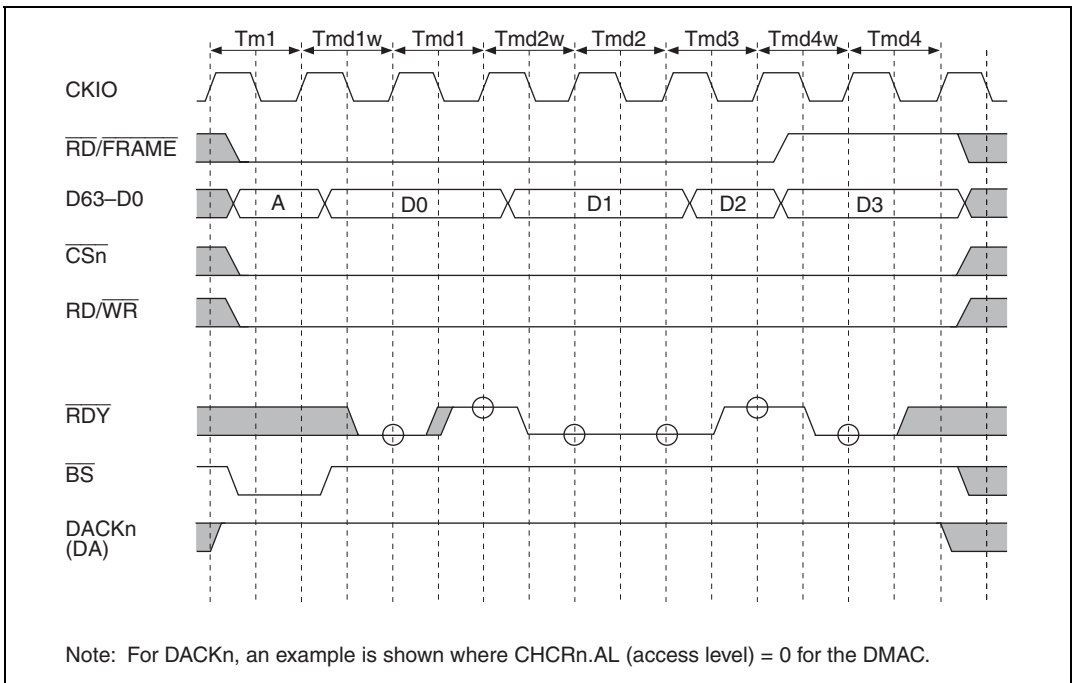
Tm1 Tmd1w Tmd1 Tmd2w Tmd2 Tmd3 Tmd4w Tmd4

CKIO

$\overline{RD}/\overline{FRAME}$

D63–D0

A

D0

D1

D2

D3

$\overline{CSn}$

$RD/\overline{WR}$

$\overline{RDY}$

$\overline{BS}$

DACKn
(DA)

Note: For DACKn, an example is shown where CHCRn.AL (access level) = 0 for the DMAC.